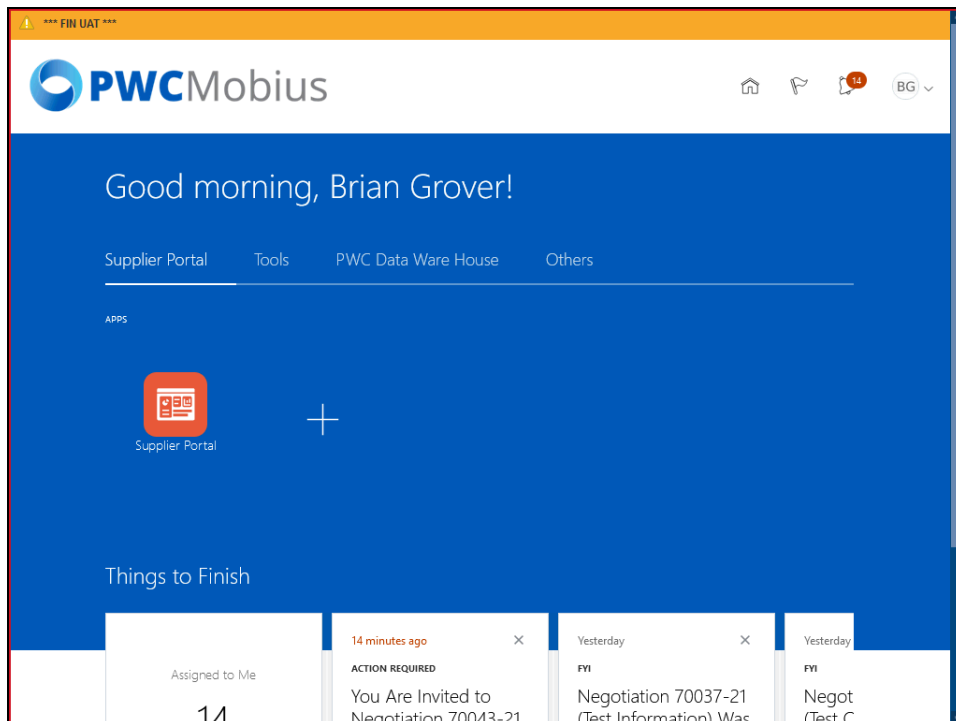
*** FIN UAT ***

PWCMobius

14

BG

Good morning, Brian Grover!

Supplier Portal Tools PWC Data Ware House Others

APPS

Supplier Portal

+

Things to Finish

Assigned to Me

14

14 minutes ago

ACTION REQUIRED

You Are Invited to Negotiation 70043-21

Yesterday

FYI

Negotiation 70037-21 (Test Information) Was

Yesterday

FYI

Negot (Test C